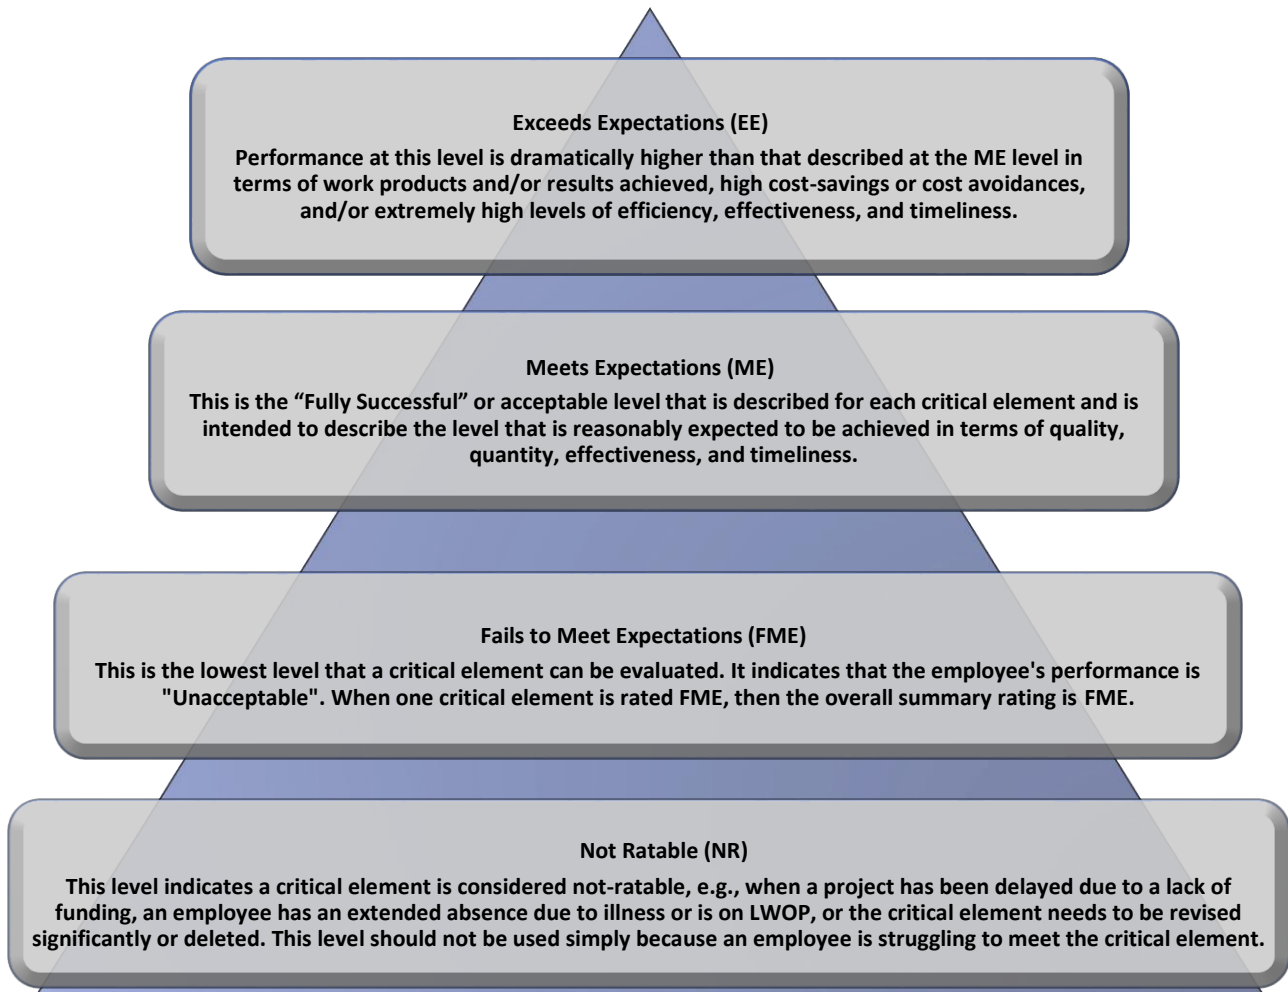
Exceeds Expectations (EE)

Performance at this level is dramatically higher than that described at the ME level in terms of work products and/or results achieved, high cost-savings or cost avoidances, and/or extremely high levels of efficiency, effectiveness, and timeliness.

Meets Expectations (ME)

This is the “Fully Successful” or acceptable level that is described for each critical element and is intended to describe the level that is reasonably expected to be achieved in terms of quality, quantity, effectiveness, and timeliness.

Fails to Meet Expectations (FME)

This is the lowest level that a critical element can be evaluated. It indicates that the employee's performance is "Unacceptable". When one critical element is rated FME, then the overall summary rating is FME.

Not Ratable (NR)

This level indicates a critical element is considered not-ratable, e.g., when a project has been delayed due to a lack of funding, an employee has an extended absence due to illness or is on LWOP, or the critical element needs to be revised significantly or deleted. This level should not be used simply because an employee is struggling to meet the critical element.